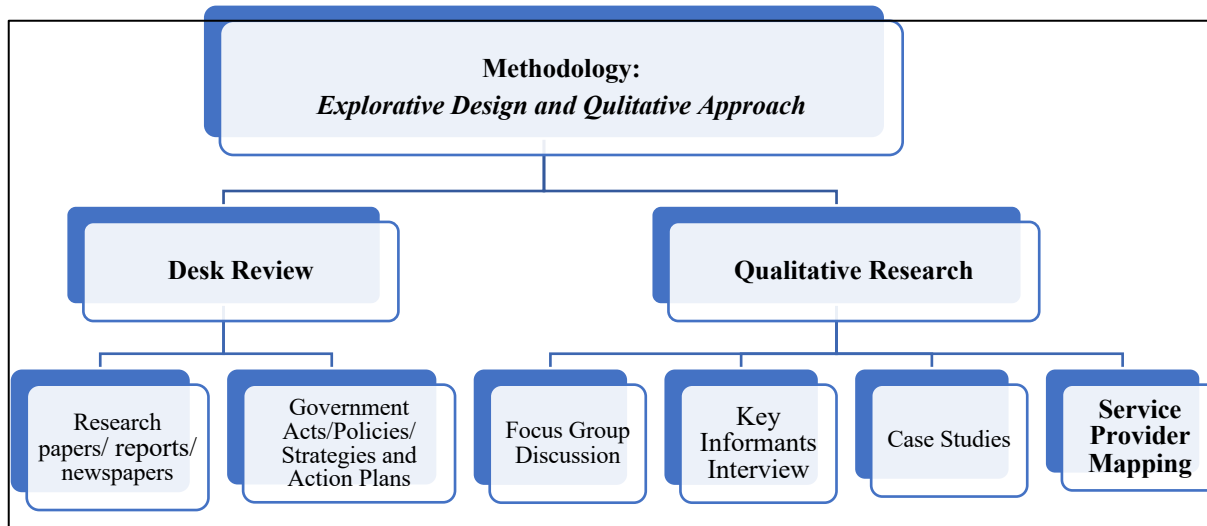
Methodology:
Explorative Design and Qulitative Approach

Desk Review

Qualitative Research

Research papers/ reports/ newspapers

Government Acts/Policies/ Strategies and Action Plans

Focus Group Discussion

Key Informants Interview

Case Studies

Service Provider Mapping